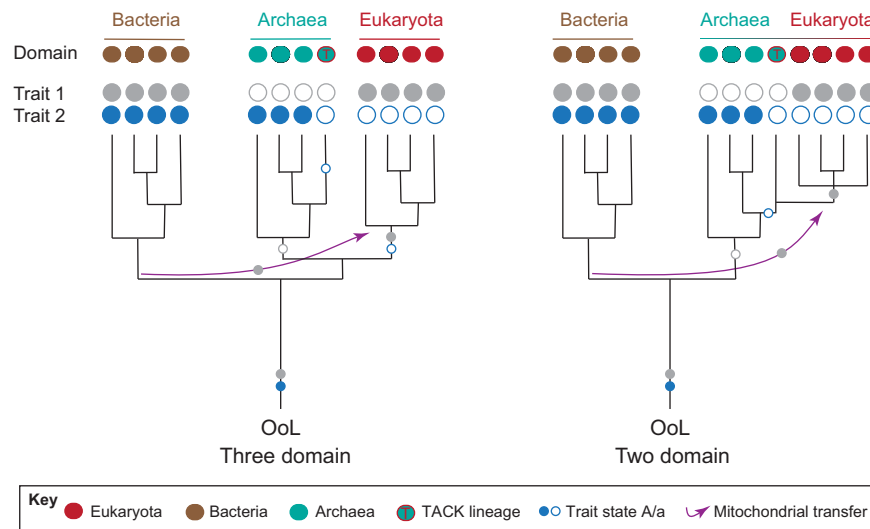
Bacteria

Archaea

Eukaryota

Domain

T

Trait 1

Trait 2

OoL

Three domain

Bacteria

Archaea

Eukaryota

T

OoL

Two domain

Key

Eukaryota

Bacteria

Archaea

T TACK lineage

Trait state A/a

Mitochondrial transfer